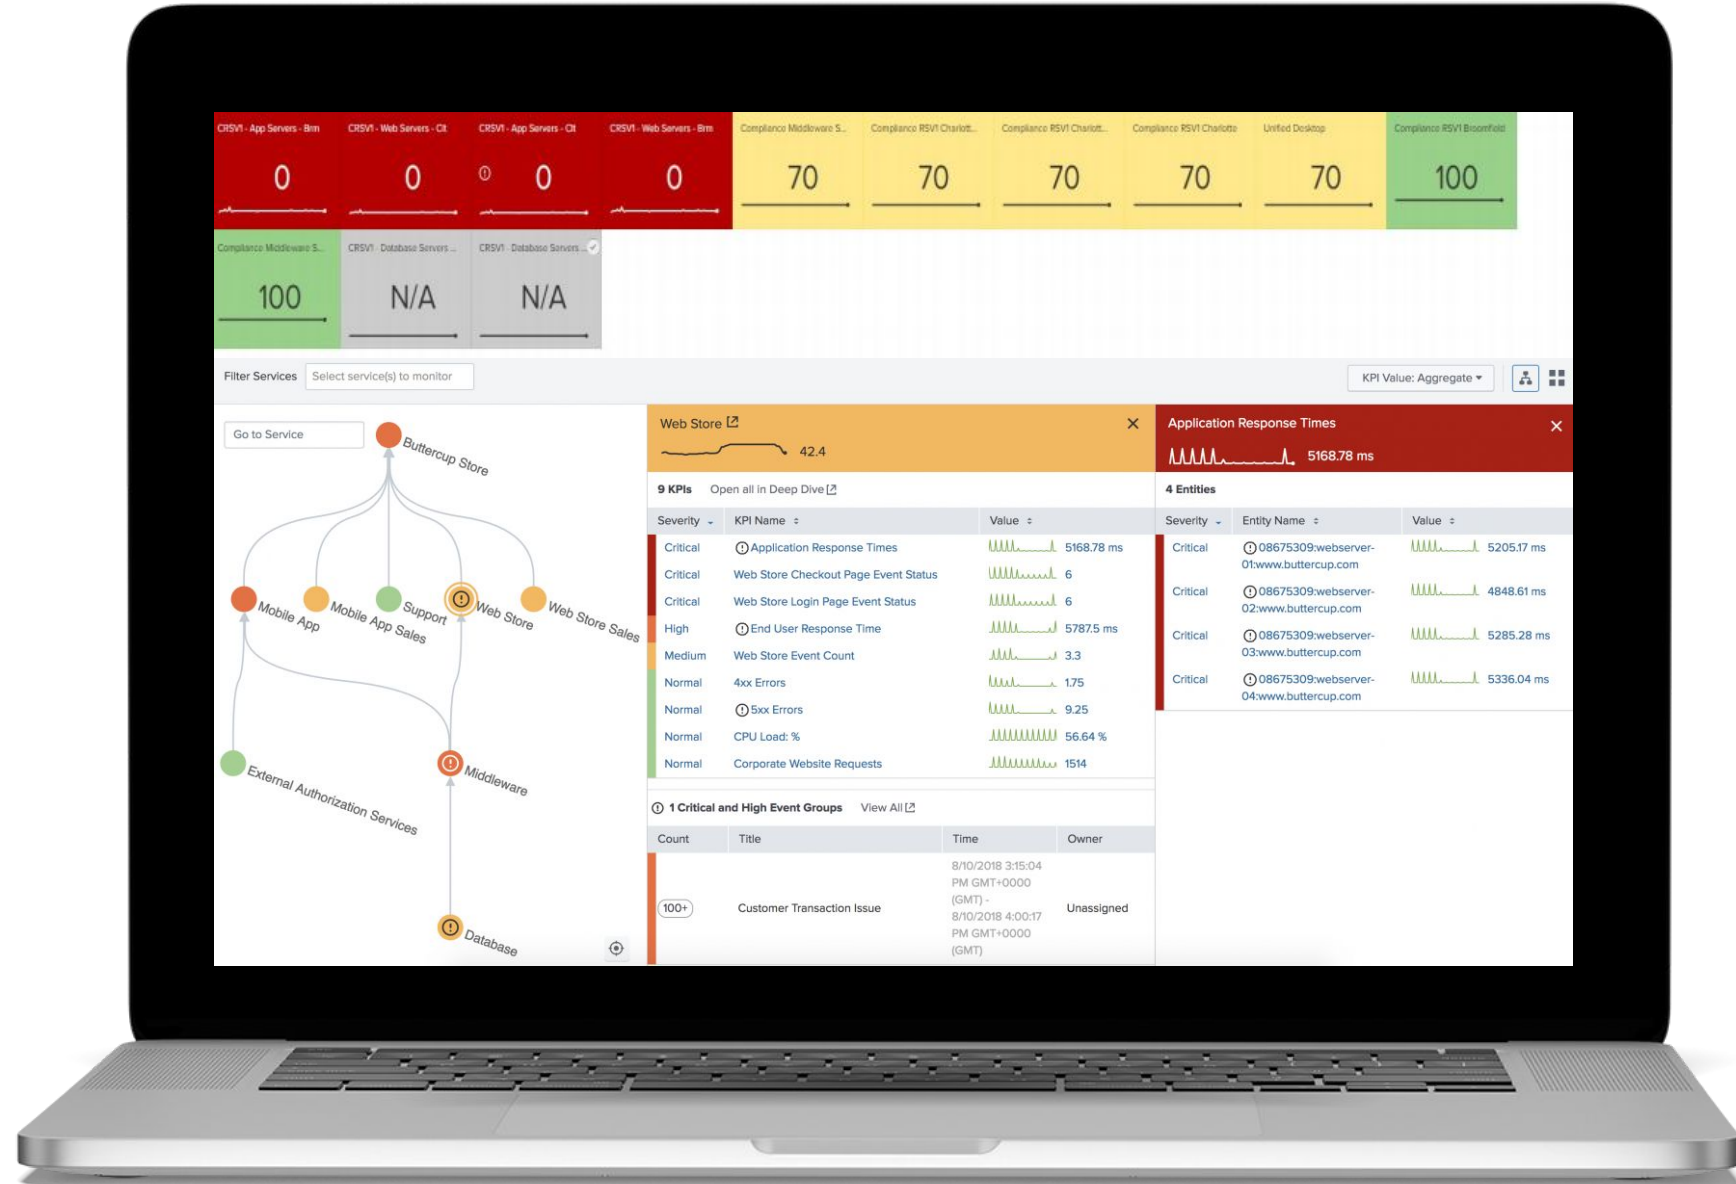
CRSV1 - App Servers - Brm
0

CRSV1 - Web Servers - Clt
0

CRSV1 - App Servers - Clt
0

CRSV1 - Web Servers - Brm
0

Compliance Middleware S...
70

Compliance RSV1 Charlott...
70

Compliance RSV1 Charlott...
70

Compliance RSV1 Charlotte
70

Unified Desktop
70

Compliance RSV1 Broomfield
100

Compliance Middleware S...
100

CRSV1 - Database Servers ...
N/A

CRSV1 - Database Servers ...
N/A

Filter Services | Select service(s) to monitor

KPI Value: Aggregate

Go to Service

Buttercup Store

Mobile App

Mobile App Sales

Support

Web Store

Web Store Sales

External Authorization Services

Middleware

Database

Web Store
42.4

9 KPIs   Open all in Deep Dive

| Severity | KPI Name | Value |
|---|---|---|
| Critical | Application Response Times | 5168.78 ms |
| Critical | Web Store Checkout Page Event Status | 6 |
| Critical | Web Store Login Page Event Status | 6 |
| High | End User Response Time | 5787.5 ms |
| Medium | Web Store Event Count | 3.3 |
| Normal | 4xx Errors | 1.75 |
| Normal | 5xx Errors | 9.25 |
| Normal | CPU Load: % | 56.64 % |
| Normal | Corporate Website Requests | 1514 |

1 Critical and High Event Groups   View All

| Count | Title | Time | Owner |
|---|---|---|---|
| 100+ | Customer Transaction Issue | 8/10/2018 3:15:04 PM GMT+0000 (GMT) - 8/10/2018 4:00:17 PM GMT+0000 (GMT) | Unassigned |

Application Response Times
5168.78 ms

4 Entities

| Severity | Entity Name | Value |
|---|---|---|
| Critical | 08675309:webserver-01:www.buttercup.com | 5205.17 ms |
| Critical | 08675309:webserver-02:www.buttercup.com | 4848.61 ms |
| Critical | 08675309:webserver-03:www.buttercup.com | 5285.28 ms |
| Critical | 08675309:webserver-04:www.buttercup.com | 5336.04 ms |